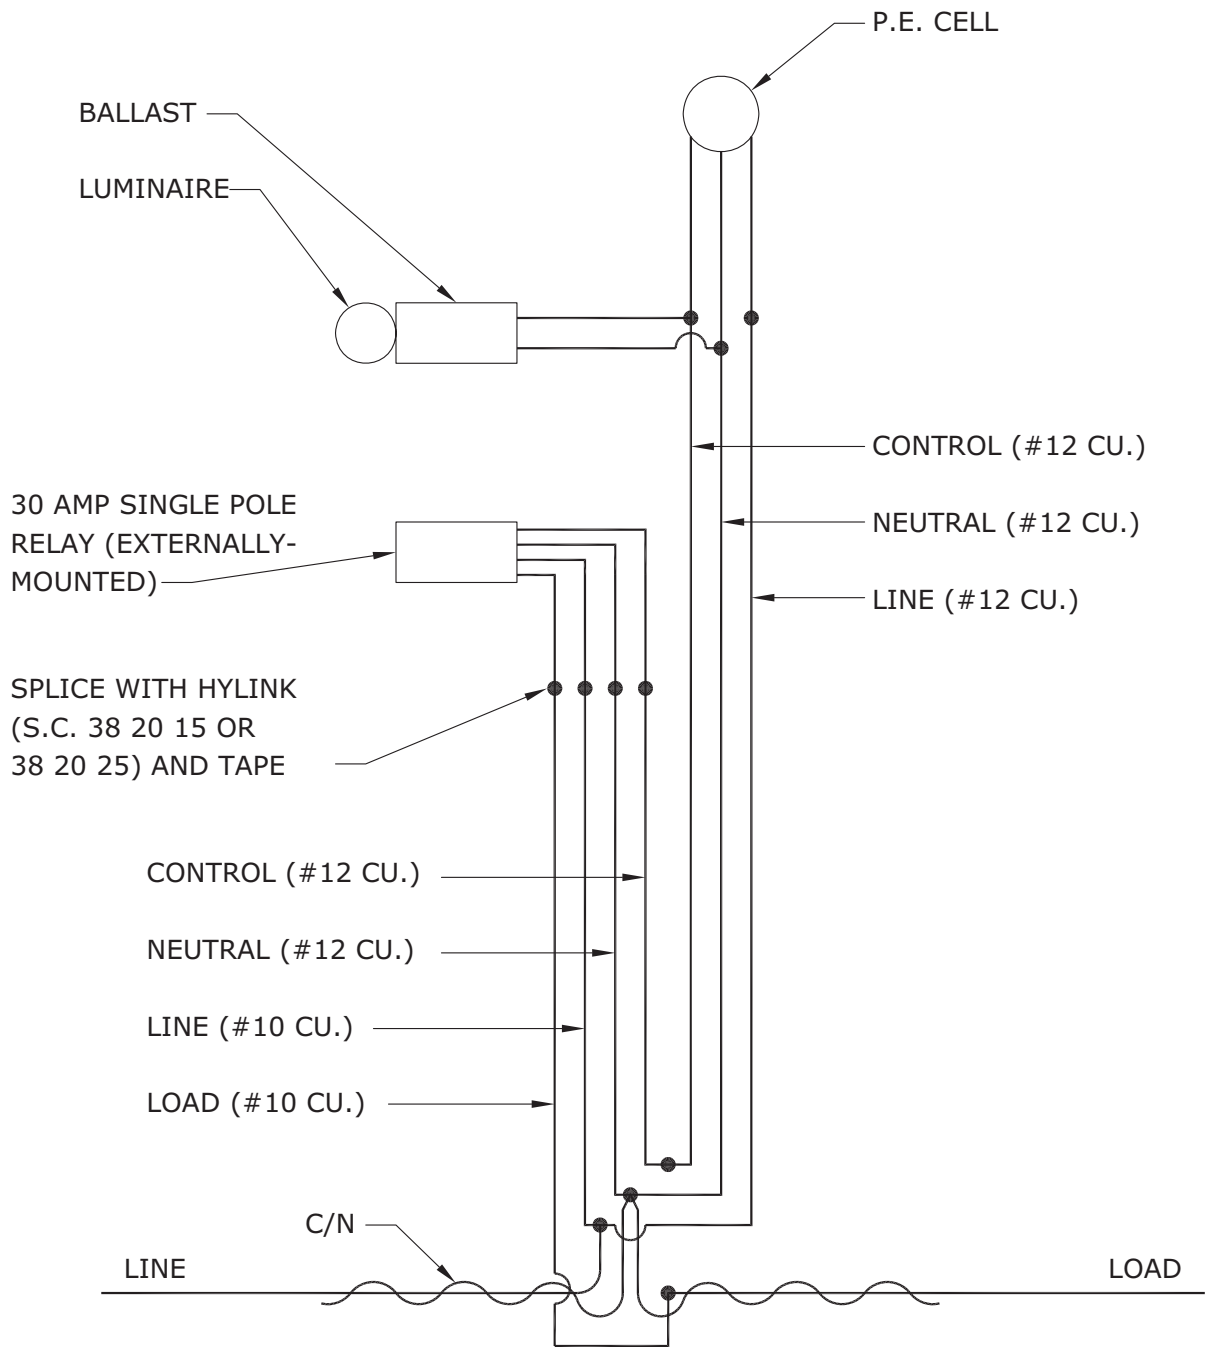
P.E. CELL

BALLAST

LUMINAIRE

CONTROL (#12 CU.)

NEUTRAL (#12 CU.)

LINE (#12 CU.)

30 AMP SINGLE POLE RELAY (EXTERNALLY-MOUNTED)

SPLICE WITH HYLINK (S.C. 38 20 15 OR 38 20 25) AND TAPE

CONTROL (#12 CU.)

NEUTRAL (#12 CU.)

LINE (#10 CU.)

LOAD (#10 CU.)

C/N

LINE

LOAD